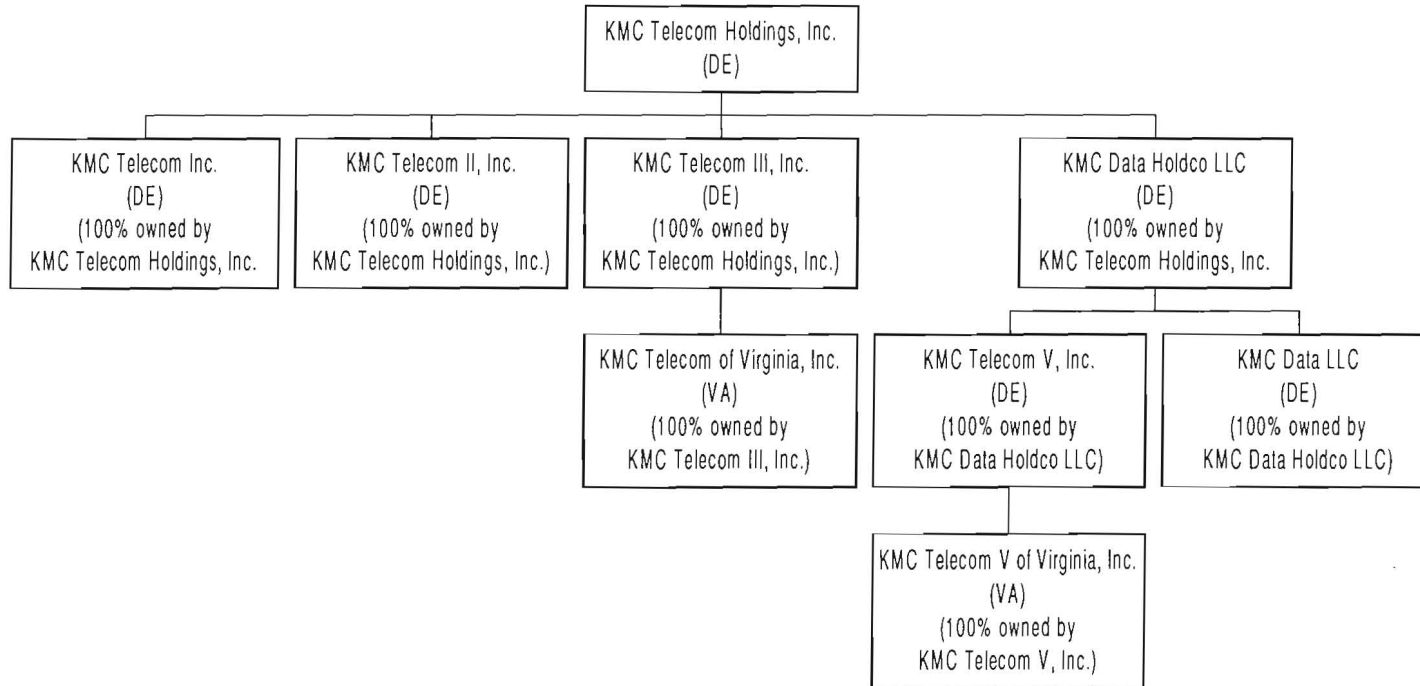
KMC Telecom Holdings, Inc.
(DE)

KMC Telecom Inc.
(DE)
(100% owned by
KMC Telecom Holdings, Inc.

KMC Telecom II, Inc.
(DE)
(100% owned by
KMC Telecom Holdings, Inc.)

KMC Telecom III, Inc.
(DE)
(100% owned by
KMC Telecom Holdings, Inc.)

KMC Data Holdco LLC
(DE)
(100% owned by
KMC Telecom Holdings, Inc.

KMC Telecom of Virginia, Inc.
(VA)
(100% owned by
KMC Telecom III, Inc.)

KMC Telecom V, Inc.
(DE)
(100% owned by
KMC Data Holdco LLC)

KMC Data LLC
(DE)
(100% owned by
KMC Data Holdco LLC)

KMC Telecom V of Virginia, Inc.
(VA)
(100% owned by
KMC Telecom V, Inc.)